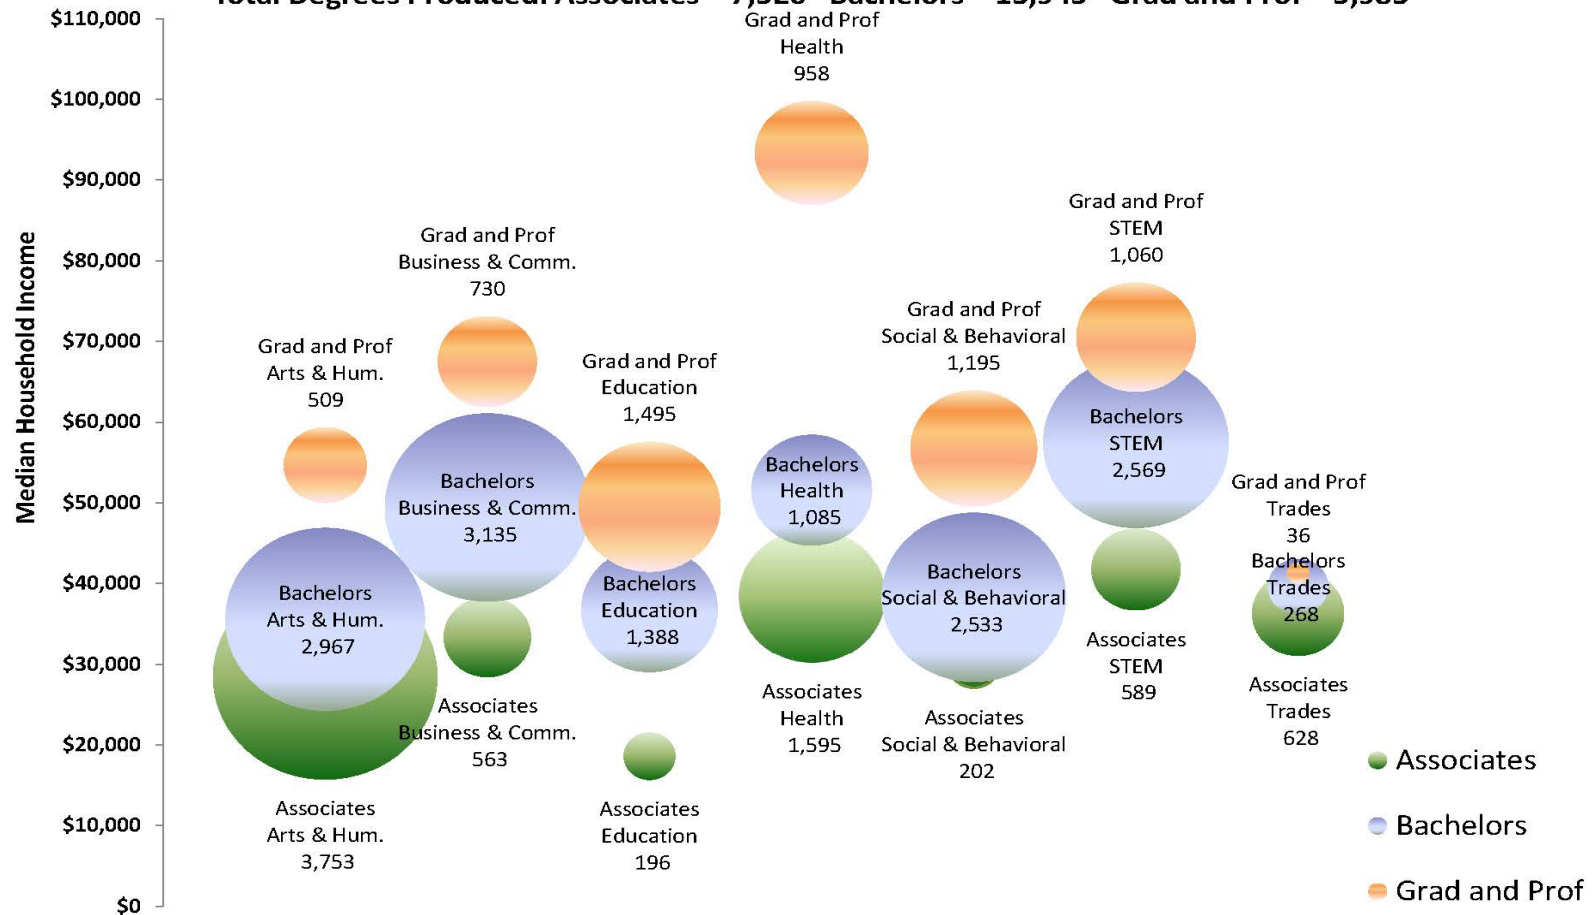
Total Degrees Produced: Associates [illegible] Bachelors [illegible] Grad and Prof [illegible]

$110,000
$100,000
$90,000
$80,000
$70,000
$60,000
$50,000
$40,000
$30,000
$20,000
$10,000
$0

Median Household Income

Grad and Prof Health 958

Grad and Prof Business & Comm. 730

Grad and Prof STEM 1,060

Grad and Prof Social & Behavioral 1,195

Grad and Prof Arts & Hum. 509

Grad and Prof Education 1,495

Bachelors Business & Comm. 3,135

Bachelors Health 1,085

Bachelors STEM 2,569

Grad and Prof Trades 36

Bachelors Trades 268

Bachelors Arts & Hum. 2,967

Bachelors Education 1,388

Bachelors Social & Behavioral 2,533

Associates STEM 589

Associates Trades 628

Associates Business & Comm. 563

Associates Health 1,595

Associates Social & Behavioral 202

Associates Arts & Hum. 3,753

Associates Education 196

Associates

Bachelors

Grad and Prof